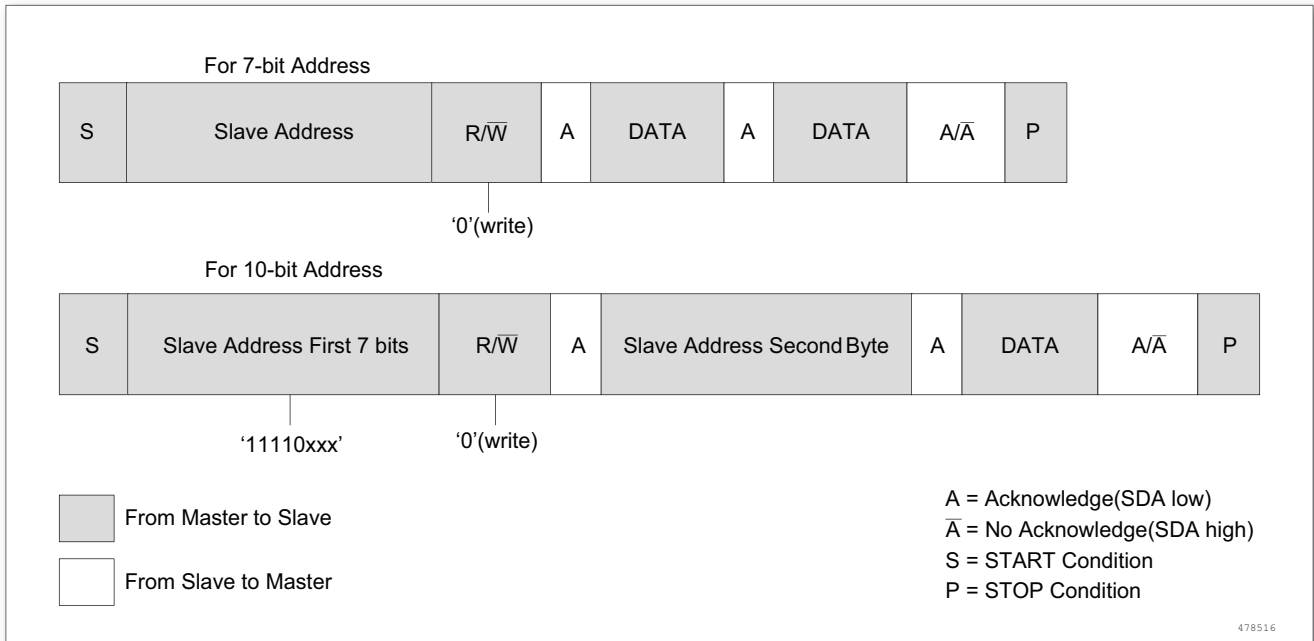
For 7-bit Address

| S | Slave Address | R/$\overline{W}$ | A | DATA | A | DATA | A/$\overline{A}$ | P |
|---|---|---|---|---|---|---|---|---|

‘0’(write)

For 10-bit Address

| S | Slave Address First 7 bits | R/$\overline{W}$ | A | Slave Address Second Byte | A | DATA | A/$\overline{A}$ | P |
|---|---|---|---|---|---|---|---|---|

‘11110xxx’

‘0’(write)

From Master to Slave

From Slave to Master

A = Acknowledge(SDA low)
$\overline{A}$ = No Acknowledge(SDA high)
S = START Condition
P = STOP Condition

478516